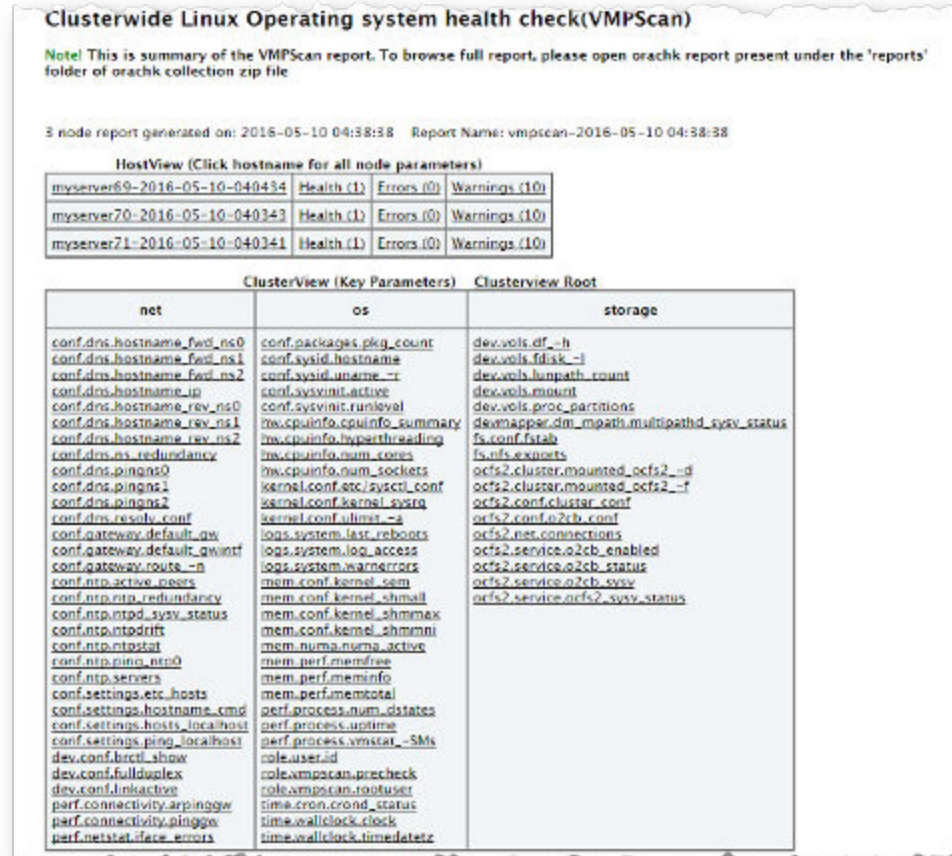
Clusterwide Linux Operating system health check(VMPScan)

Note! This is summary of the VMPScan report. To browse full report, please open orachk report present under the 'reports' folder of orachk collection zip file

3 node report generated on: 2016-05-10 04:38:38 Report Name: vmpscan-2016-05-10 04:38:38

HostView (Click hostname for all node parameters)

| | | | |
|---|---|---|---|
| myserver69-2016-05-10-040434 | Health (1) | Errors (0) | Warnings (10) |
| myserver70-2016-05-10-040343 | Health (1) | Errors (0) | Warnings (10) |
| myserver71-2016-05-10-040341 | Health (1) | Errors (0) | Warnings (10) |

ClusterView (Key Parameters) Clusterview Root

| net | os | storage |
|---|---|---|
| conf.dns.hostname_fwd_ns0<br>conf.dns.hostname_fwd_ns1<br>conf.dns.hostname_fwd_ns2<br>conf.dns.hostname_ip<br>conf.dns.hostname_rev_ns0<br>conf.dns.hostname_rev_ns1<br>conf.dns.hostname_rev_ns2<br>conf.dns.ns_redundancy<br>conf.dns.pingns0<br>conf.dns.pingns1<br>conf.dns.pingns2<br>conf.dns.resolv_conf<br>conf.gateway.default_gw<br>conf.gateway.default_gwintf<br>conf.gateway.route_-n<br>conf.ntp.active_peers<br>conf.ntp.ntp_redundancy<br>conf.ntp.ntpd_sysv_status<br>conf.ntp.ntpdrift<br>conf.ntp.ntpstat<br>conf.ntp.ping_ntp0<br>conf.ntp.servers<br>conf.settings.etc_hosts<br>conf.settings.hostname_cmd<br>conf.settings.hosts_localhost<br>conf.settings.ping_localhost<br>dev.conf.brctl_show<br>dev.conf.fullduplex<br>dev.conf.linkactive<br>perf.connectivity.arpinggw<br>perf.connectivity.pinggw<br>perf.netstat.iface_errors | conf.packages.pkg_count<br>conf.sysid.hostname<br>conf.sysid.uname_-r<br>conf.sysvinit.active<br>conf.sysvinit.runlevel<br>hw.cpuinfo.cpuinfo_summary<br>hw.cpuinfo.hyperthreading<br>hw.cpuinfo.num_cores<br>hw.cpuinfo.num_sockets<br>kernel.conf.etc/sysctl_conf<br>kernel.conf.kernel_sysrq<br>kernel.conf.ulimit_-a<br>logs.system.last_reboots<br>logs.system.log_access<br>logs.system.warnerrors<br>mem.conf.kernel_sem<br>mem.conf.kernel_shmall<br>mem.conf.kernel_shmmax<br>mem.conf.kernel_shmmni<br>mem.numa.numa_active<br>mem.perf.memfree<br>mem.perf.meminfo<br>mem.perf.memtotal<br>perf.process.num_dstates<br>perf.process.uptime<br>perf.process.vmstat_-SMs<br>role.user.id<br>role.vmpscan.precheck<br>role.vmpscan.rootuser<br>time.cron.crond_status<br>time.wallclock.clock<br>time.wallclock.timedatetz | dev.vols.df_-h<br>dev.vols.fdisk_-l<br>dev.vols.lunpath_count<br>dev.vols.mount<br>dev.vols.proc_partitions<br>devmapper.dm_mpath.multipathd_sysv_status<br>fs.conf.fstab<br>fs.nfs.exports<br>ocfs2.cluster.mounted_ocfs2_-d<br>ocfs2.cluster.mounted_ocfs2_-f<br>ocfs2.conf.cluster_conf<br>ocfs2.conf.o2cb_conf<br>ocfs2.net.connections<br>ocfs2.service.o2cb_enabled<br>ocfs2.service.o2cb_status<br>ocfs2.service.o2cb_sysv<br>ocfs2.service.ocfs2_sysv_status |